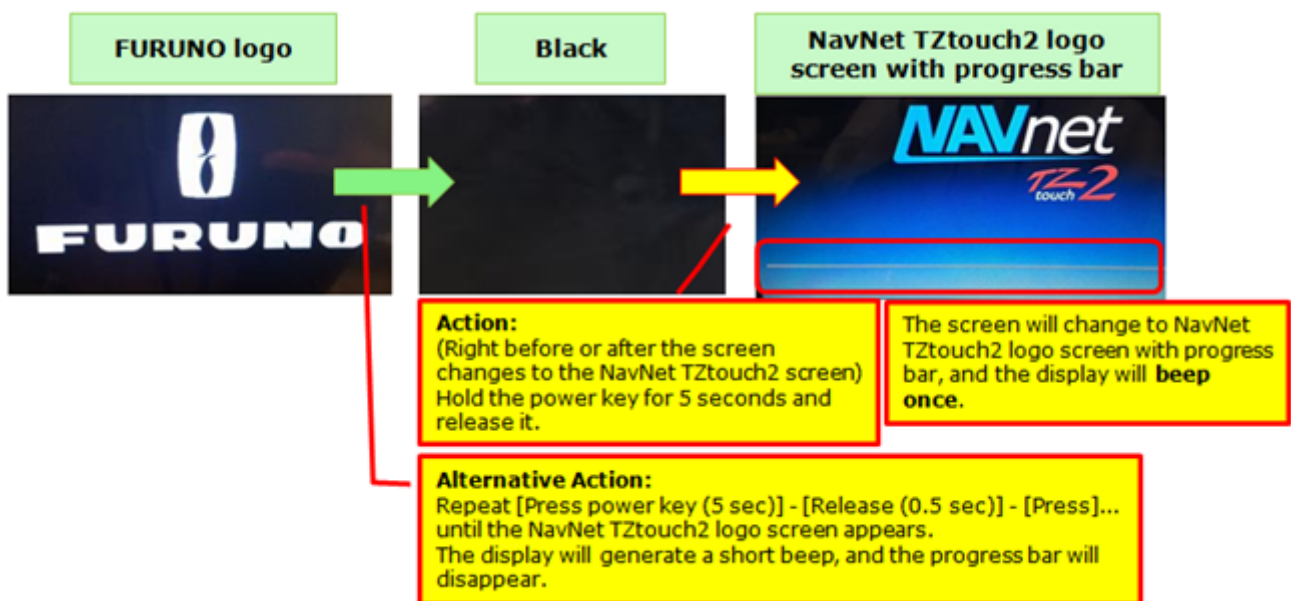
FURUNO logo

Black

NavNet TZtouch2 logo screen with progress bar

FURUNO

NAVnet TZ touch 2

Action:
(Right before or after the screen changes to the NavNet TZtouch2 screen)
Hold the power key for 5 seconds and release it.

The screen will change to NavNet TZtouch2 logo screen with progress bar, and the display will **beep once**.

Alternative Action:
Repeat [Press power key (5 sec)] - [Release (0.5 sec)] - [Press]... until the NavNet TZtouch2 logo screen appears.
The display will generate a short beep, and the progress bar will disappear.